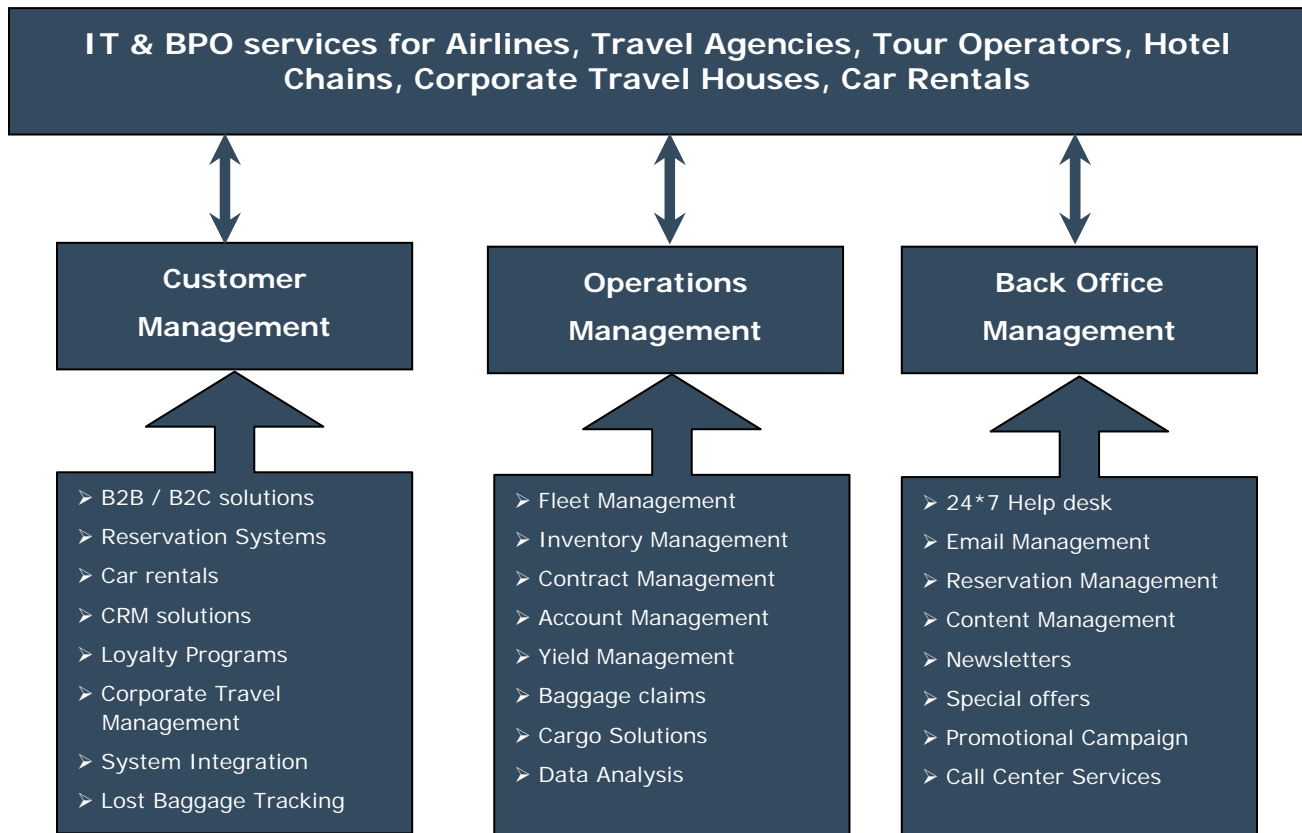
IT & BPO services for Airlines, Travel Agencies, Tour Operators, Hotel Chains, Corporate Travel Houses, Car Rentals

Customer Management

Operations Management

Back Office Management

- B2B / B2C solutions
- Reservation Systems
- Car rentals
- CRM solutions
- Loyalty Programs
- Corporate Travel Management
- System Integration
- Lost Baggage Tracking

- Fleet Management
- Inventory Management
- Contract Management
- Account Management
- Yield Management
- Baggage claims
- Cargo Solutions
- Data Analysis

- 24*7 Help desk
- Email Management
- Reservation Management
- Content Management
- Newsletters
- Special offers
- Promotional Campaign
- Call Center Services